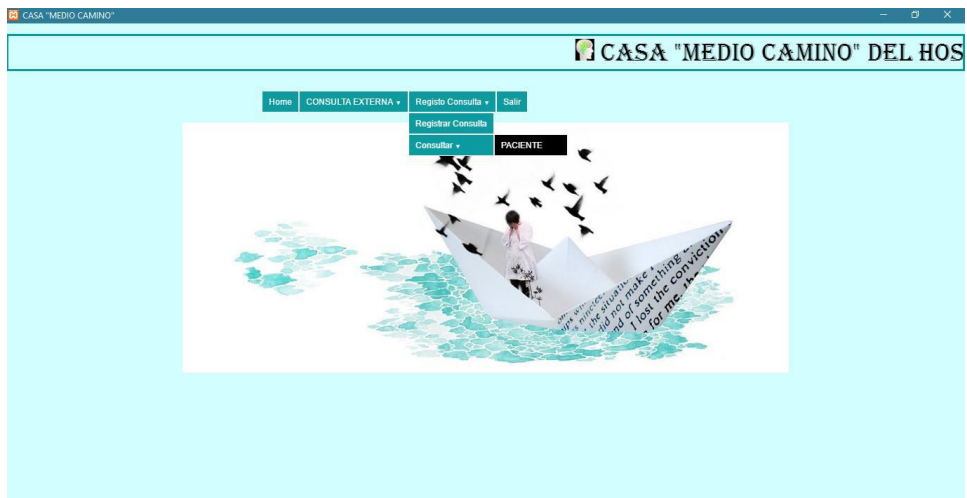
CASA "MEDIO CAMINO"

CASA "MEDIO CAMINO" DEL HOS

Home
CONSULTA EXTERNA ▾
Registo Consulta ▾
Salir
Registrar Consulta
Consultar ▾
PACIENTE

I lost the conviction
for me,
did not make
nd of something
the situation
ays allows